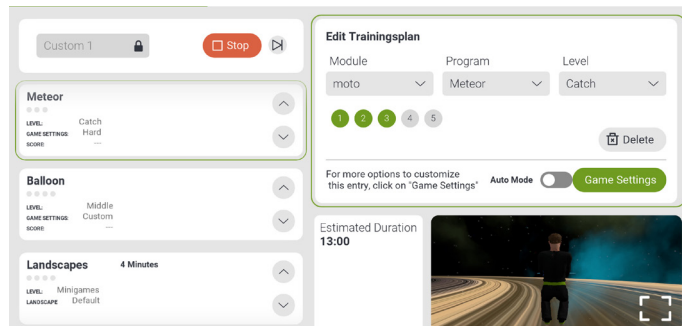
Custom 1

Stop

Meteor
LEVEL: Catch
GAME SETTINGS: Hard
SCORE: —

Balloon
LEVEL: Middle
GAME SETTINGS: Custom
SCORE: —

Landscapes 4 Minutes
LEVEL: Minigames
LANDSCAPE: Default

Edit Trainingsplan

Module
moto

Program
Meteor

Level
Catch

1 2 3 4 5

Delete

For more options to customize this entry, click on "Game Settings"

Auto Mode

Game Settings

Estimated Duration
13:00